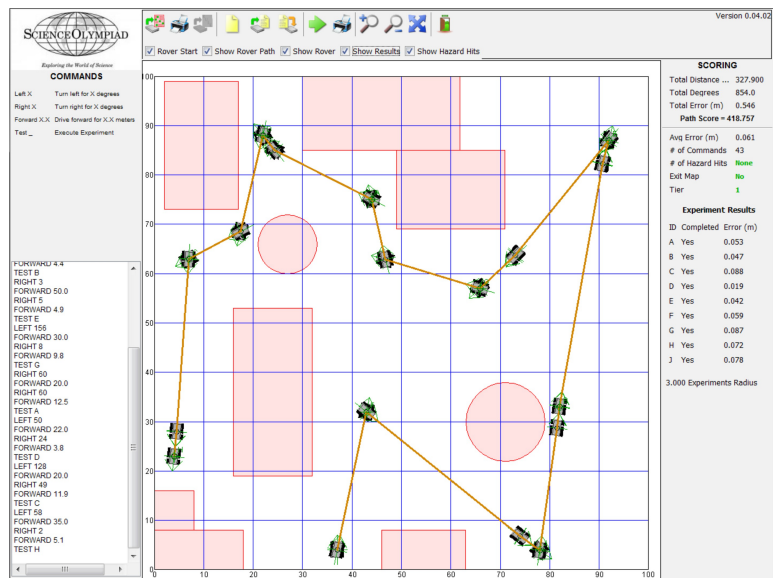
SCIENCE OLYMPIAD
Exploring the World of Science

COMMANDS

Left X Turn left for X degrees
Right X Turn right for X degrees
Forward X.X Drive forward for X.X meters
Test _ Execute Experiment

FORWARD 4.4
TEST B
RIGHT 3
FORWARD 50.0
RIGHT 5
FORWARD 4.9
TEST E
LEFT 156
FORWARD 30.0
RIGHT 8
FORWARD 9.8
TEST G
RIGHT 60
FORWARD 20.0
RIGHT 60
FORWARD 12.5
TEST A
LEFT 50
FORWARD 22.0
RIGHT 24
FORWARD 3.8
TEST D
LEFT 128
FORWARD 20.0
RIGHT 49
FORWARD 11.9
TEST C
LEFT 58
FORWARD 35.0
RIGHT 2
FORWARD 5.1
TEST H

Version 0.04.02

Rover Start Show Rover Path Show Rover Show Results Show Hazard Hits

SCORING
Total Distance ... 327.900
Total Degrees 854.0
Total Error (m) 0.546
Path Score = 418.757

Avg Error (m) 0.061
# of Commands 43
# of Hazard Hits None
Exit Map No
Tier 1

Experiment Results

| ID | Completed | Error (m) |
|---|---|---|
| A | Yes | 0.053 |
| B | Yes | 0.047 |
| C | Yes | 0.088 |
| D | Yes | 0.019 |
| E | Yes | 0.042 |
| F | Yes | 0.059 |
| G | Yes | 0.087 |
| H | Yes | 0.072 |
| J | Yes | 0.078 |

3.000 Experiments Radius

100
90
80
70
60
50
40
30
20
10
0
0 10 20 30 40 50 60 70 80 90 100